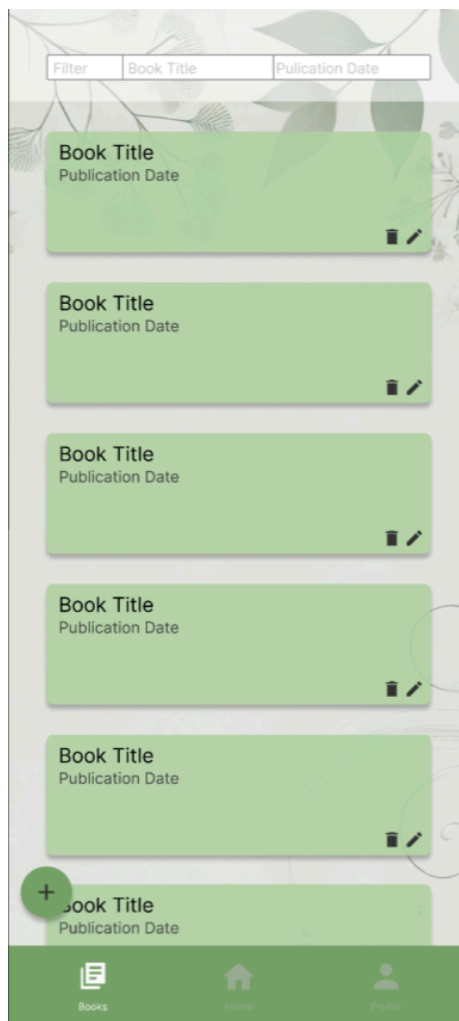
Filter | Book Title | Pulication Date

Book Title
Publication Date

Book Title
Publication Date

Book Title
Publication Date

Book Title
Publication Date

Book Title
Publication Date

+

Book Title
Publication Date

Books
Home
Profile